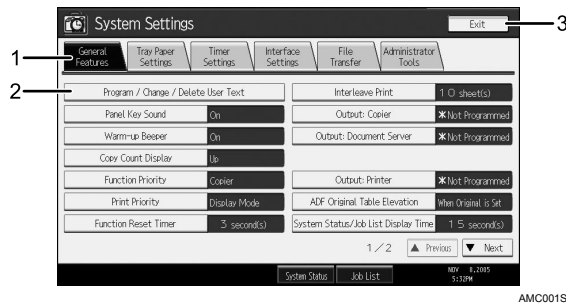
System Settings

Exit

3

1

General Features

Tray Paper Settings

Timer Settings

Interface Settings

File Transfer

Administrator Tools

2

Program / Change / Delete User Text

Interleave Print

1 0 sheet(s)

Panel Key Sound

On

Output: Copier

✱Not Programmed

Warm-up Beeper

On

Output: Document Server

✱Not Programmed

Copy Count Display

Up

Function Priority

Copier

Output: Printer

✱Not Programmed

Print Priority

Display Mode

ADF Original Table Elevation

When Original is Set

Function Reset Timer

3 second(s)

System Status/Job List Display Time

1 5 second(s)

1／2

▲ Previous

▼ Next

System Status

Job List

NOV 8,2005 5:32PM

AMC001S